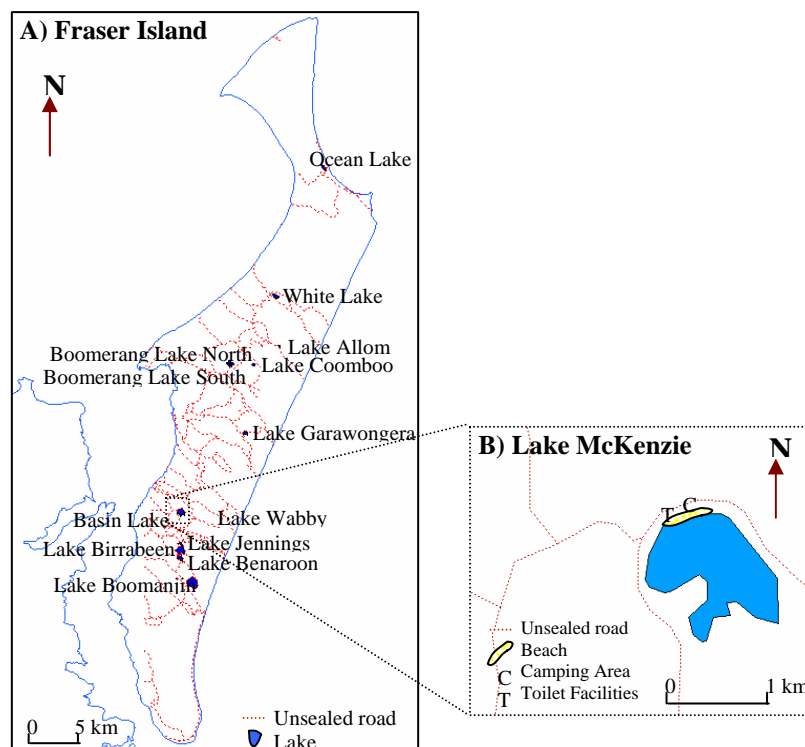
A) Fraser Island

N

Ocean Lake

White Lake

Boomerang Lake North

Lake Allom

Boomerang Lake South

Lake Coomboo

Lake Garawongera

Basin Lake

Lake Wabby

Lake Birrabeen

Lake Jennings

Lake Benaroon

Lake Boomanjin

0 5 km

Unsealed road

Lake

B) Lake McKenzie

N

T C

Unsealed road

Beach

C Camping Area

T Toilet Facilities

0 1 km